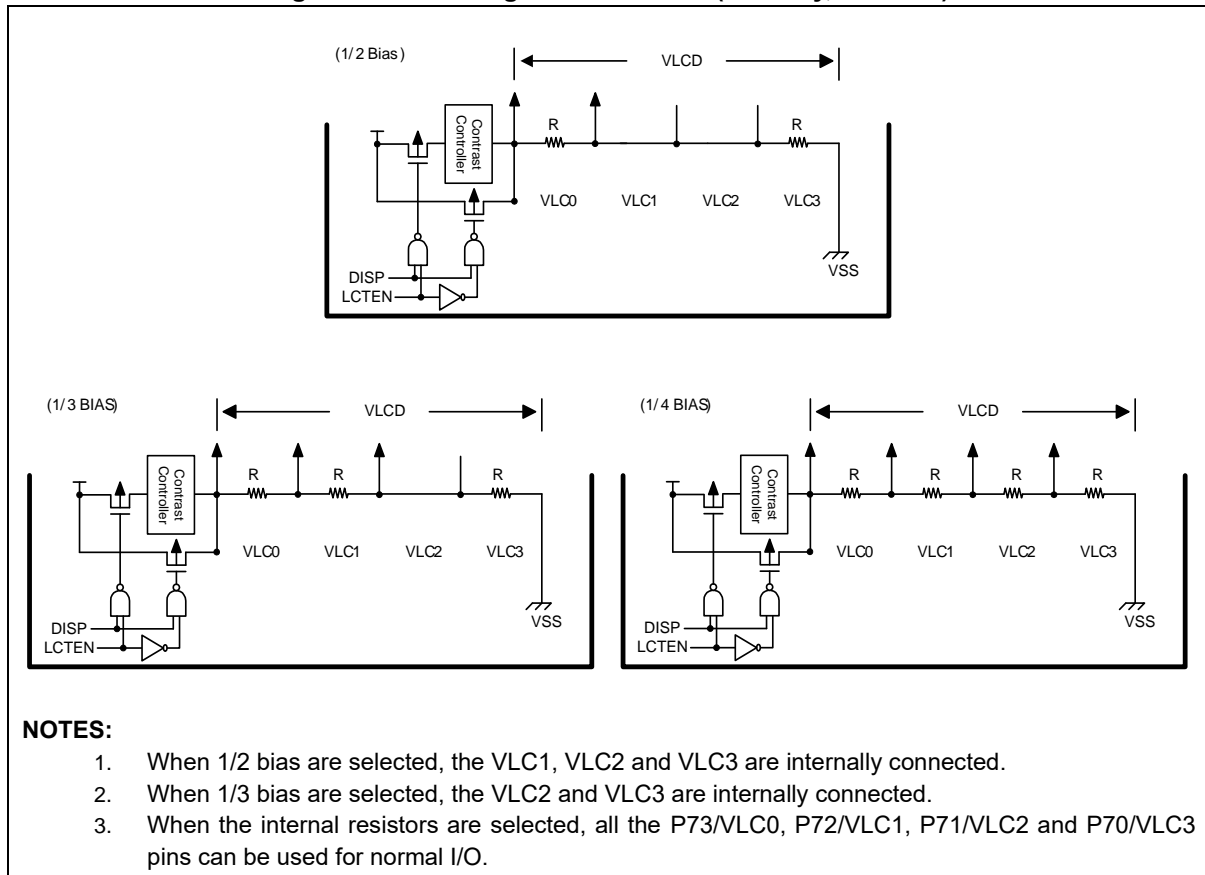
(1/2 Bias)

VLCD

Contrast Controller

R

R

VLC0 VLC1 VLC2 VLC3

DISP

LCTEN

VSS

(1/3 BIAS)

VLCD

Contrast Controller

R R R

VLC0 VLC1 VLC2 VLC3

DISP

LCTEN

VSS

(1/4 BIAS)

VLCD

Contrast Controller

R R R R

VLC0 VLC1 VLC2 VLC3

DISP

LCTEN

VSS

NOTES:

1. When 1/2 bias are selected, the VLC1, VLC2 and VLC3 are internally connected.
2. When 1/3 bias are selected, the VLC2 and VLC3 are internally connected.
3. When the internal resistors are selected, all the P73/VLC0, P72/VLC1, P71/VLC2 and P70/VLC3 pins can be used for normal I/O.